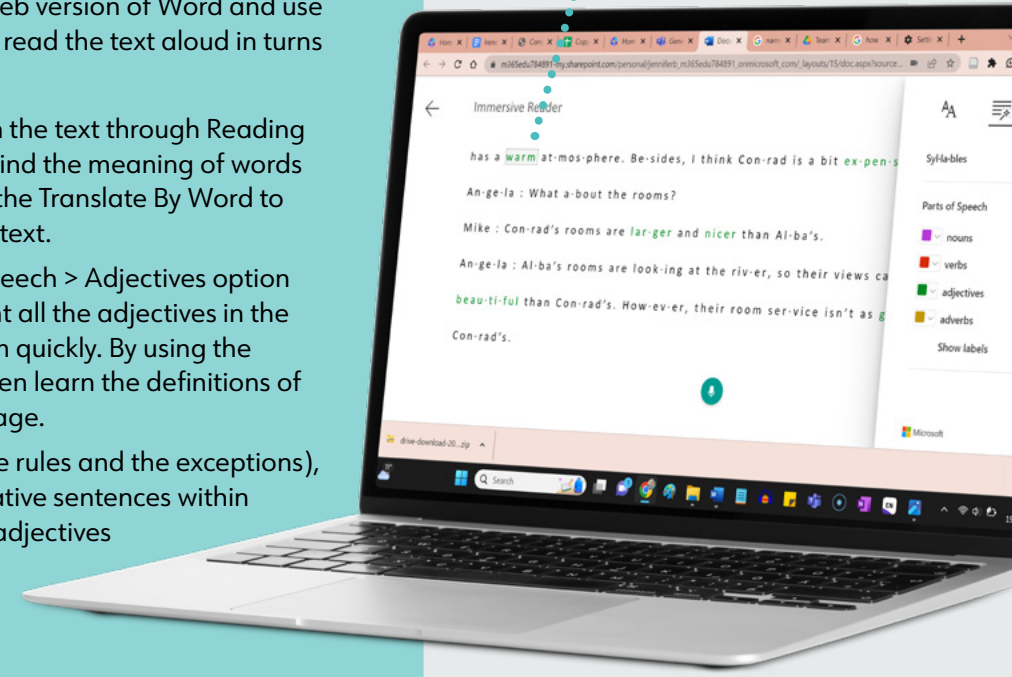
eb version of Word and use read the text aloud in turns

n the text through Reading find the meaning of words the Translate By Word to text.

peech > Adjectives option at all the adjectives in the n quickly. By using the en learn the definitions of age.

e rules and the exceptions), ative sentences within adjectives

Hom | Serv | Com | Cop | Hom | Gen | Doc | tearr | Tear | How | Setti | +

m365edu784891-my.sharepoint.com/personal/jenniferb_m365edu784891_onmicrosoft_com/_layouts/15/doc.aspx?source...

Immersive Reader

has a warm at·mos·phere. Be·sides, I think Con·rad is a bit ex·pen·s

An·ge·la : What a·bout the rooms?

Mike : Con·rad's rooms are lar·ger and nicer than Al·ba's.

An·ge·la : Al·ba's rooms are look·ing at the riv·er, so their views ca

beau·ti·ful than Con·rad's. How·ev·er, their room ser·vice isn't as g

Con·rad's.

Syl·la·bles

Parts of Speech

nouns

verbs

adjectives

adverbs

Show labels

Microsoft

drive-download-20....zip

Search